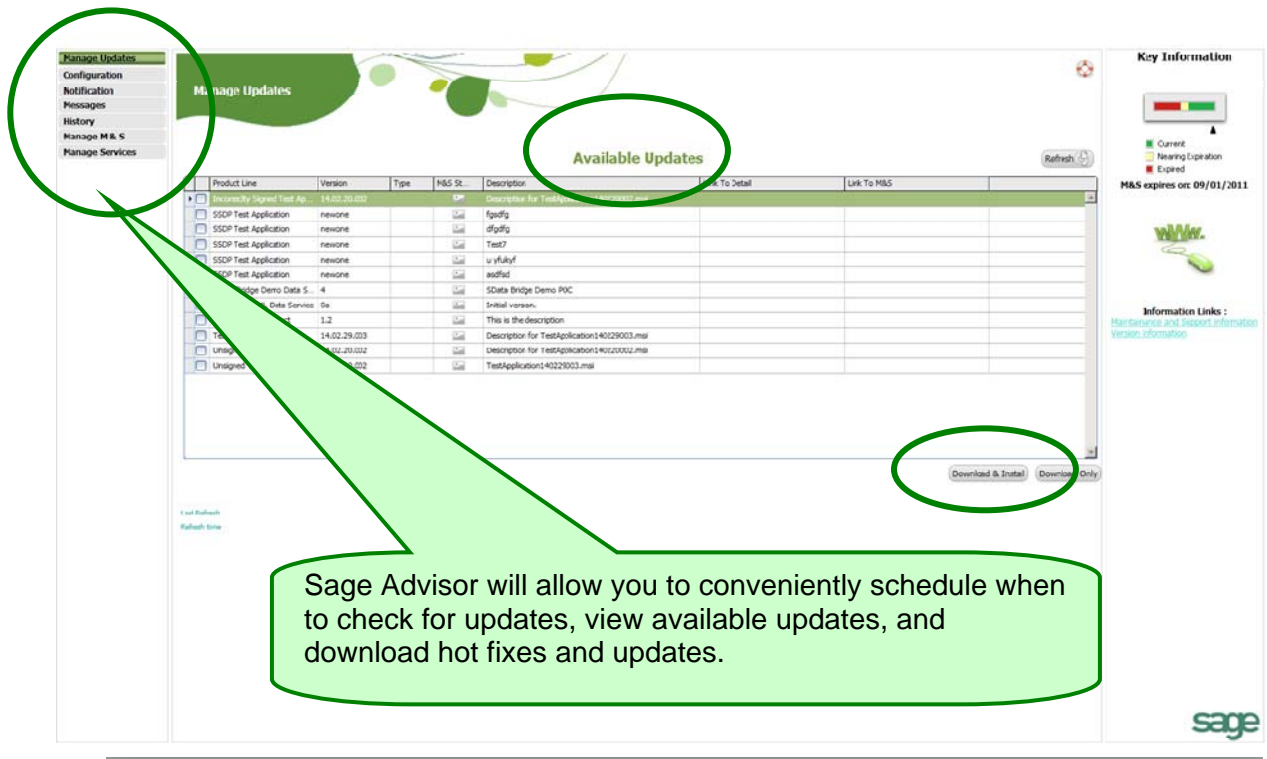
Manage Updates
Configuration
Notification
Messages
History
Manage M&S
Manage Services

Manage Updates

Available Updates

Refresh

| Product Line | Version | Type | M&S St... | Description | Link To Detail | Link To M&S |
|---|---|---|---|---|---|---|
| Incorrectly Signed Test Ap... | 14.02.20.002 | | | Description for TestAp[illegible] | | |
| SSDP Test Application | newone | | | fgsdfg | | |
| SSDP Test Application | newone | | | dfgdfg | | |
| SSDP Test Application | newone | | | Test7 | | |
| SSDP Test Application | newone | | | u yfukyf | | |
| SSDP Test Application | newone | | | asdfsd | | |
| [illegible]idge Demo Data S... | 4 | | | SData Bridge Demo POC | | |
| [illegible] Data Servic | 0a | | | Initial version. | | |
| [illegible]t | 1.2 | | | This is the description | | |
| Te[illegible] | 14.02.29.003 | | | Description for TestApplication140229003.msi | | |
| Unsig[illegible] | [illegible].02.20.002 | | | Description for TestApplication140220002.msi | | |
| Unsigned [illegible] | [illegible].002 | | | TestApplication140229003.msi | | |

Download & Install
Downlo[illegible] Only

Last Refresh
Refresh time

Sage Advisor will allow you to conveniently schedule when to check for updates, view available updates, and download hot fixes and updates.

Key Information

Current
Nearing Expiration
Expired

M&S expires on: 09/01/2011

www.

Information Links :
Maintenance and Support information
Version information

sage